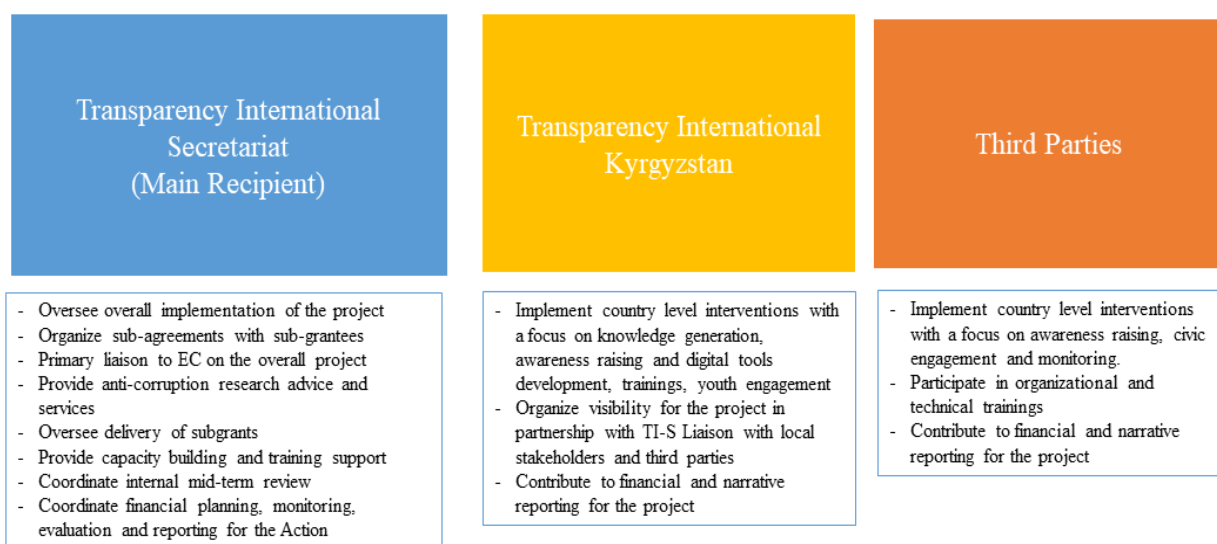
Transparency International Secretariat (Main Recipient)

- Oversee overall implementation of the project
- Organize sub-agreements with sub-grantees
- Primary liaison to EC on the overall project
- Provide anti-corruption research advice and services
- Oversee delivery of subgrants
- Provide capacity building and training support
- Coordinate internal mid-term review
- Coordinate financial planning, monitoring, evaluation and reporting for the Action

Transparency International Kyrgyzstan

- Implement country level interventions with a focus on knowledge generation, awareness raising and digital tools development, trainings, youth engagement
- Organize visibility for the project in partnership with TI-S Liaison with local stakeholders and third parties
- Contribute to financial and narrative reporting for the project

Third Parties

- Implement country level interventions with a focus on awareness raising, civic engagement and monitoring.
- Participate in organizational and technical trainings
- Contribute to financial and narrative reporting for the project